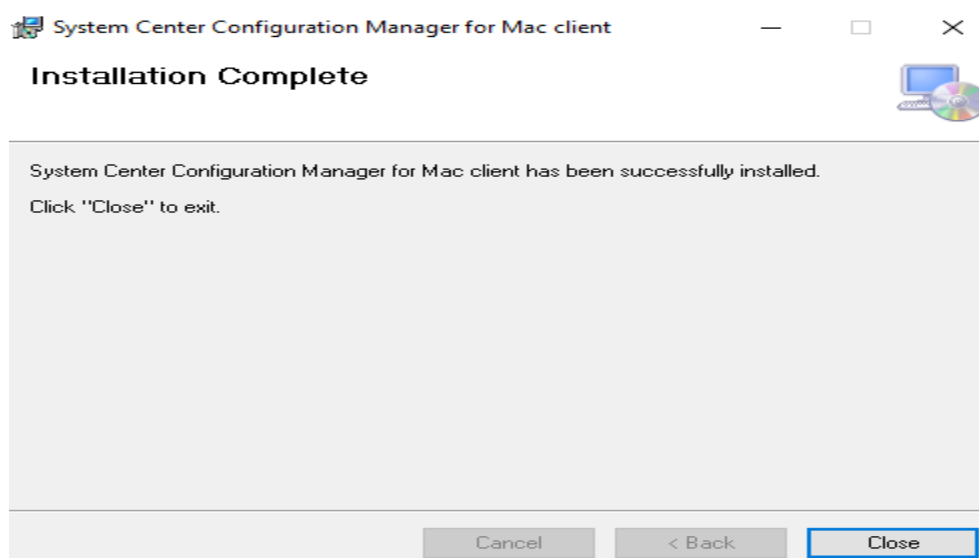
System Center Configuration Manager for Mac client

Installation Complete

System Center Configuration Manager for Mac client has been successfully installed.

Click "Close" to exit.

Cancel

< Back

Close